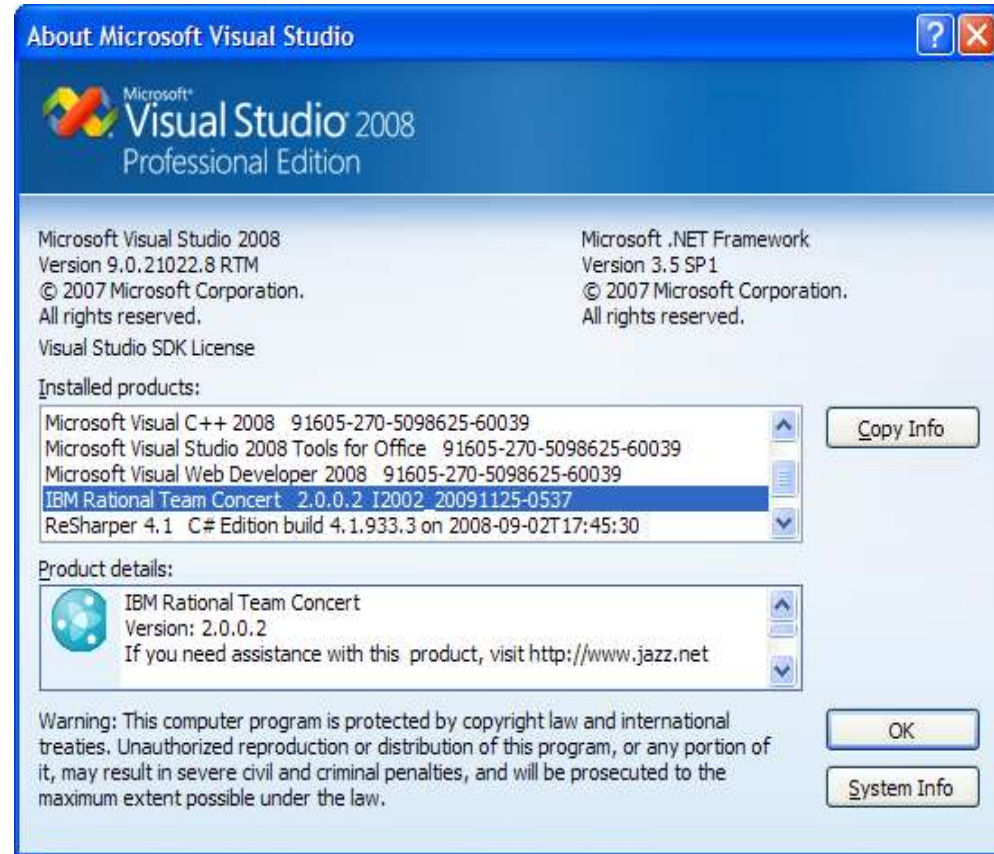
About Microsoft Visual Studio

?

X

Microsoft® Visual Studio 2008
Professional Edition

Microsoft Visual Studio 2008
Version 9.0.21022.8 RTM
© 2007 Microsoft Corporation.
All rights reserved.

Visual Studio SDK License

Microsoft .NET Framework
Version 3.5 SP1
© 2007 Microsoft Corporation.
All rights reserved.

Installed products:

Microsoft Visual C++ 2008 91605-270-5098625-60039
Microsoft Visual Studio 2008 Tools for Office 91605-270-5098625-60039
Microsoft Visual Web Developer 2008 91605-270-5098625-60039
IBM Rational Team Concert 2.0.0.2 I2002_20091125-0537
ReSharper 4.1 C# Edition build 4.1.933.3 on 2008-09-02T17:45:30

Copy Info

Product details:

IBM Rational Team Concert
Version: 2.0.0.2
If you need assistance with this product, visit http://www.jazz.net

Warning: This computer program is protected by copyright law and international treaties. Unauthorized reproduction or distribution of this program, or any portion of it, may result in severe civil and criminal penalties, and will be prosecuted to the maximum extent possible under the law.

OK

System Info